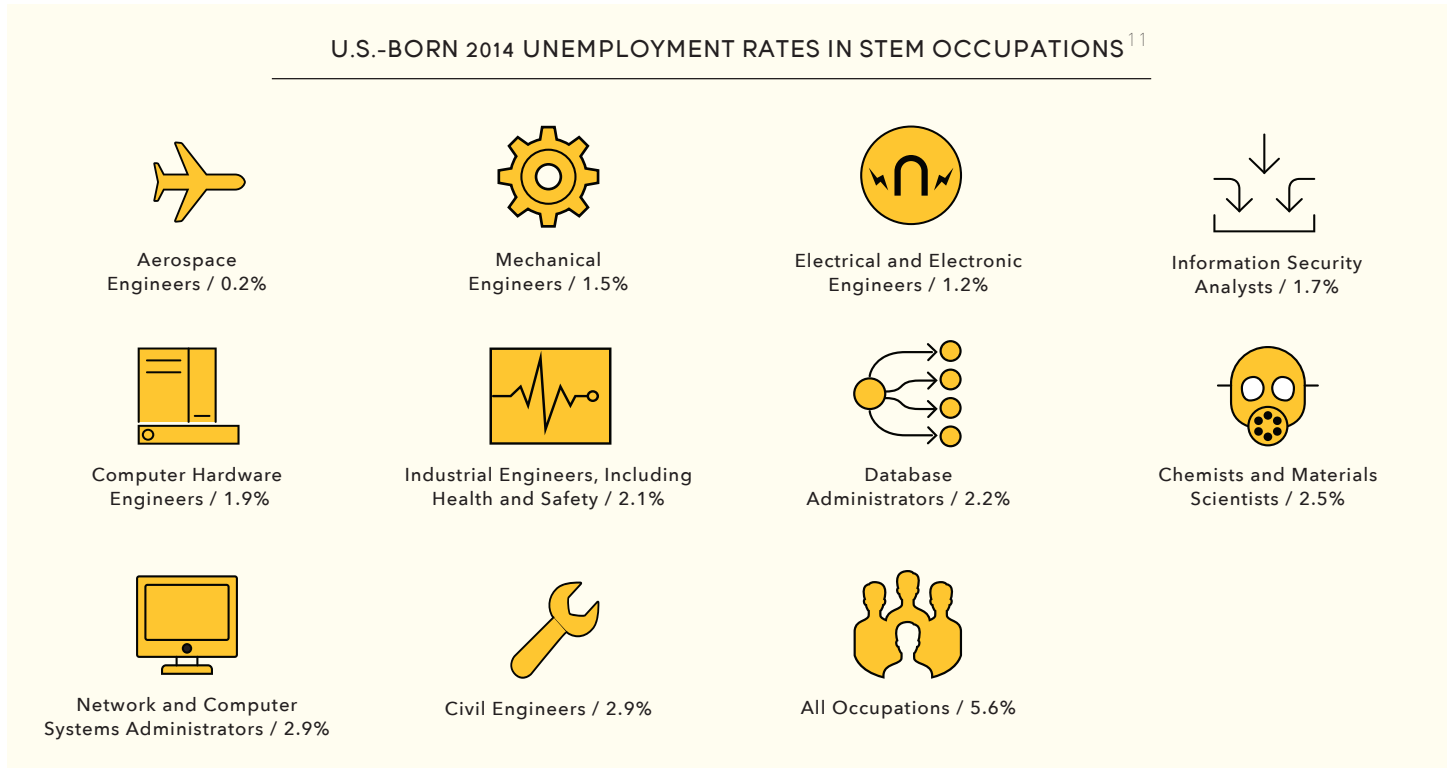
U.S.-BORN 2014 UNEMPLOYMENT RATES IN STEM OCCUPATIONS$^{11}$

Aerospace Engineers / 0.2%

Mechanical Engineers / 1.5%

Electrical and Electronic Engineers / 1.2%

Information Security Analysts / 1.7%

Computer Hardware Engineers / 1.9%

Industrial Engineers, Including Health and Safety / 2.1%

Database Administrators / 2.2%

Chemists and Materials Scientists / 2.5%

Network and Computer Systems Administrators / 2.9%

Civil Engineers / 2.9%

All Occupations / 5.6%